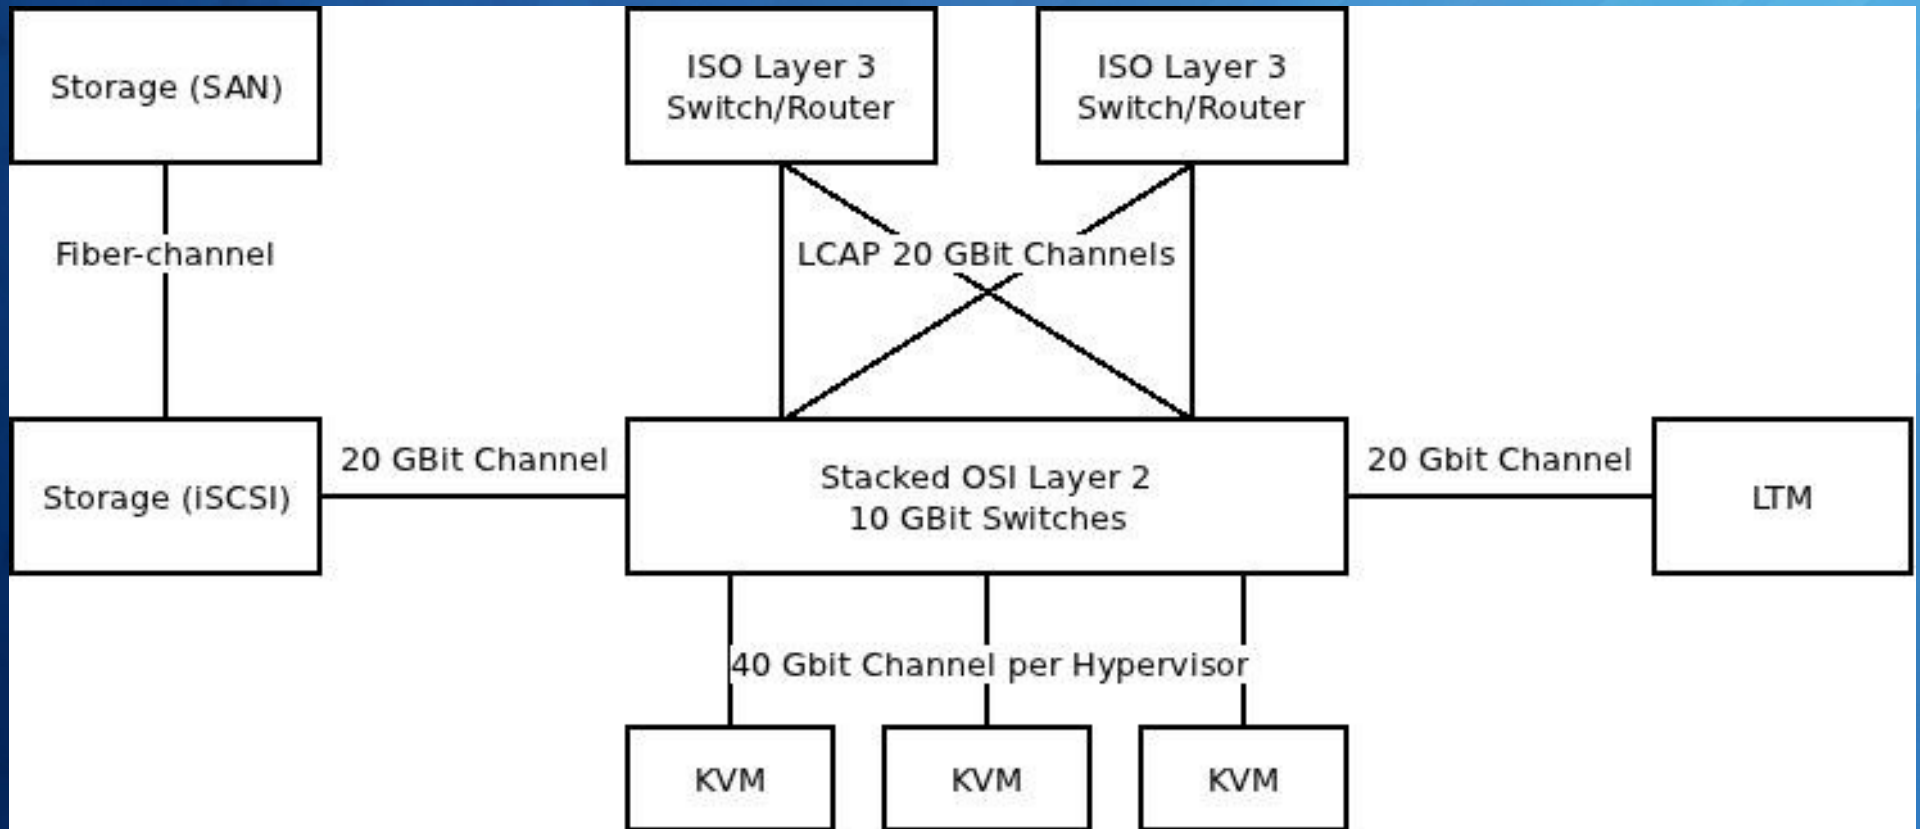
Storage (SAN)

ISO Layer 3 Switch/Router

ISO Layer 3 Switch/Router

Fiber-channel

LCAP 20 GBit Channels

Storage (iSCSI)

20 GBit Channel

Stacked OSI Layer 2 10 GBit Switches

20 Gbit Channel

LTM

40 Gbit Channel per Hypervisor

KVM

KVM

KVM